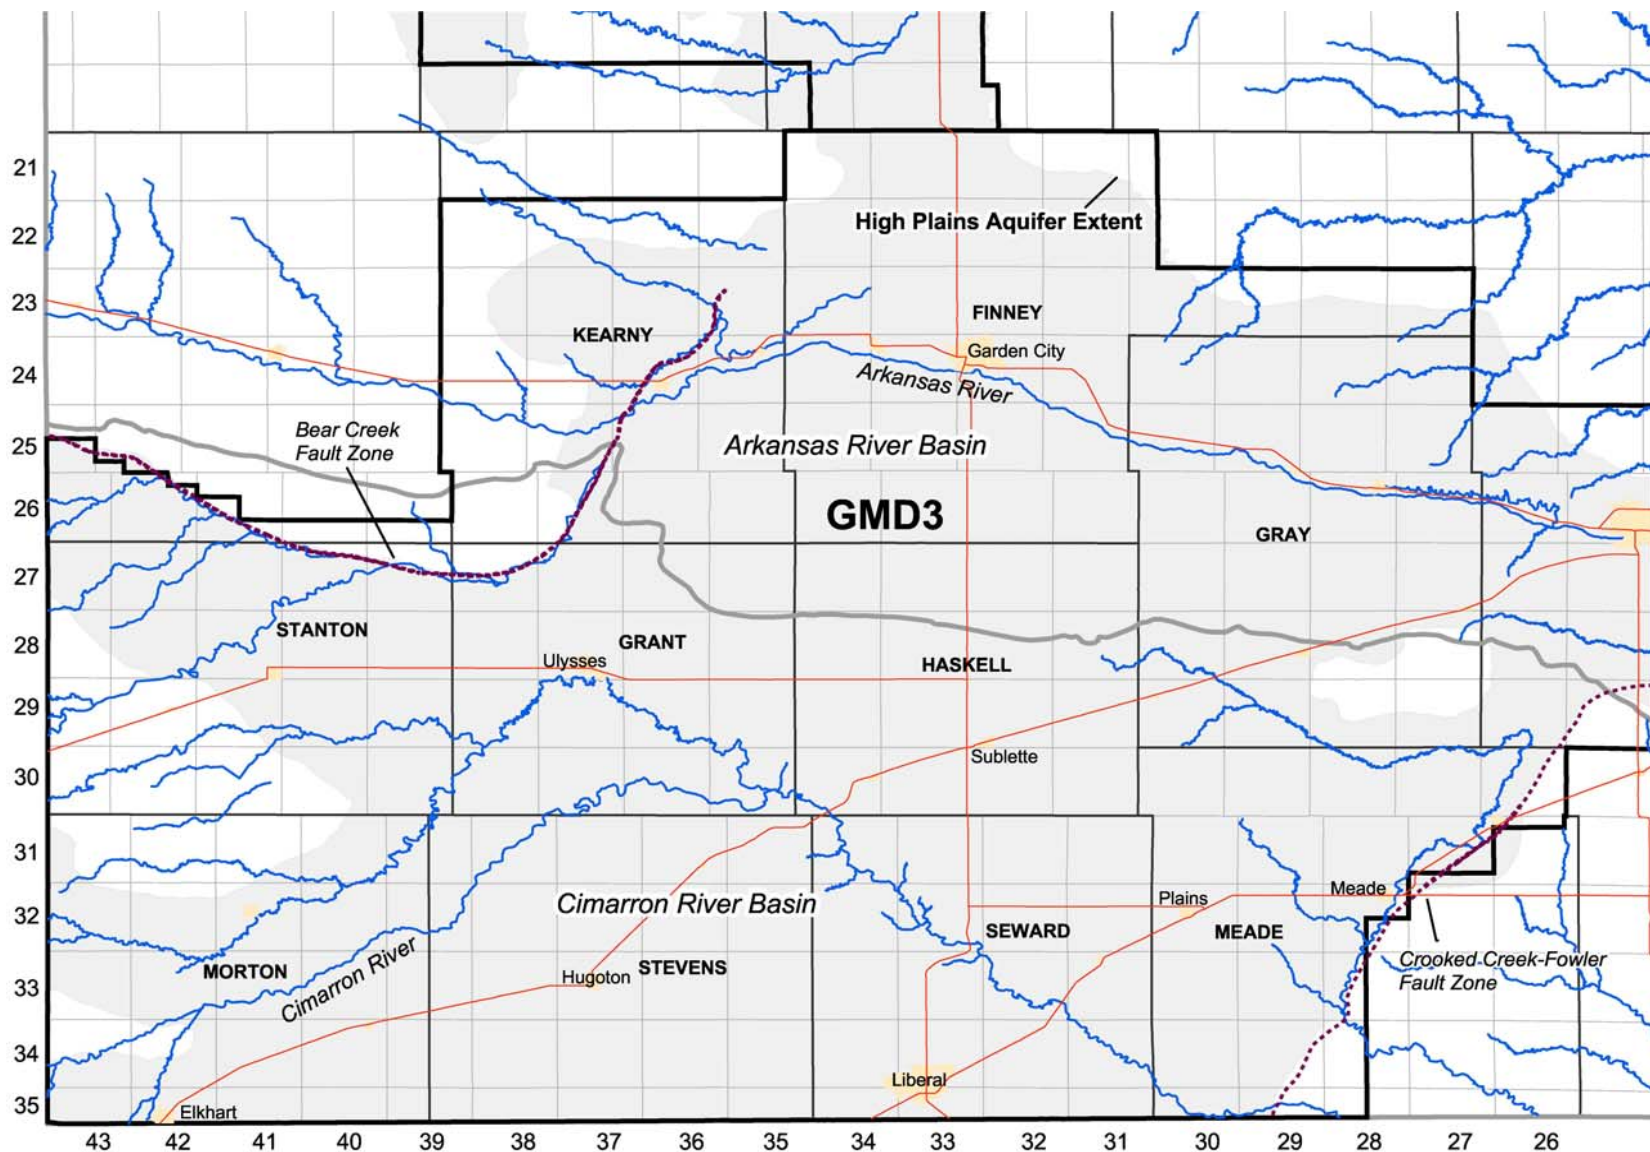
21
22
23
24
25
26
27
28
29
30
31
32
33
34
35

High Plains Aquifer Extent

FINNEY

KEARNY

Garden City

Arkansas River

Bear Creek Fault Zone

Arkansas River Basin

GMD3

GRAY

STANTON

GRANT

Ulysses

HASKELL

Sublette

Cimarron River Basin

Plains

Meade

SEWARD

MEADE

Crooked Creek-Fowler Fault Zone

MORTON

Cimarron River

Hugoton

STEVENS

Liberal

Elkhart

43 42 41 40 39 38 37 36 35 34 33 32 31 30 29 28 27 26